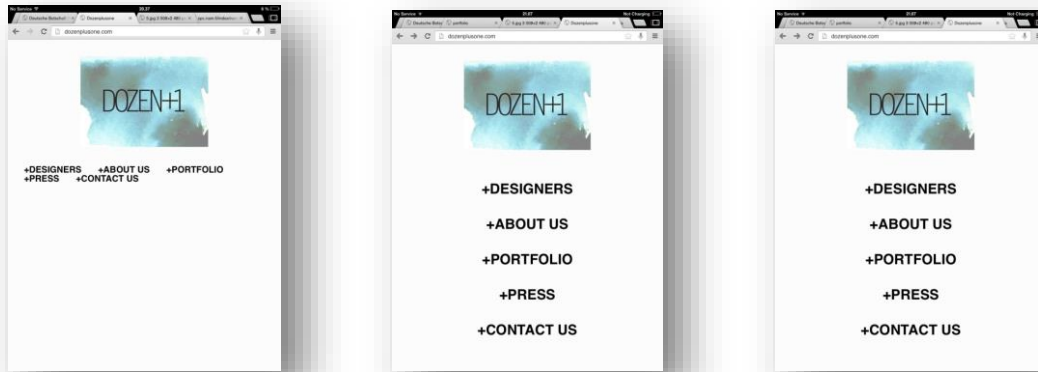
No Service 20:37
Deutsche Bahn Dozenplusone
dozenplusone.com

DOZEN+1

+DESIGNERS +ABOUT US +PORTFOLIO
+PRESS +CONTACT US

No Service 21:07 Not Charging
Deutsche Bahn portfolio Dozenplusone
dozenplusone.com

DOZEN+1

+DESIGNERS
+ABOUT US
+PORTFOLIO
+PRESS
+CONTACT US

No Service 21:07 Not Charging
Deutsche Bahn portfolio Dozenplusone
dozenplusone.com

DOZEN+1

+DESIGNERS
+ABOUT US
+PORTFOLIO
+PRESS
+CONTACT US